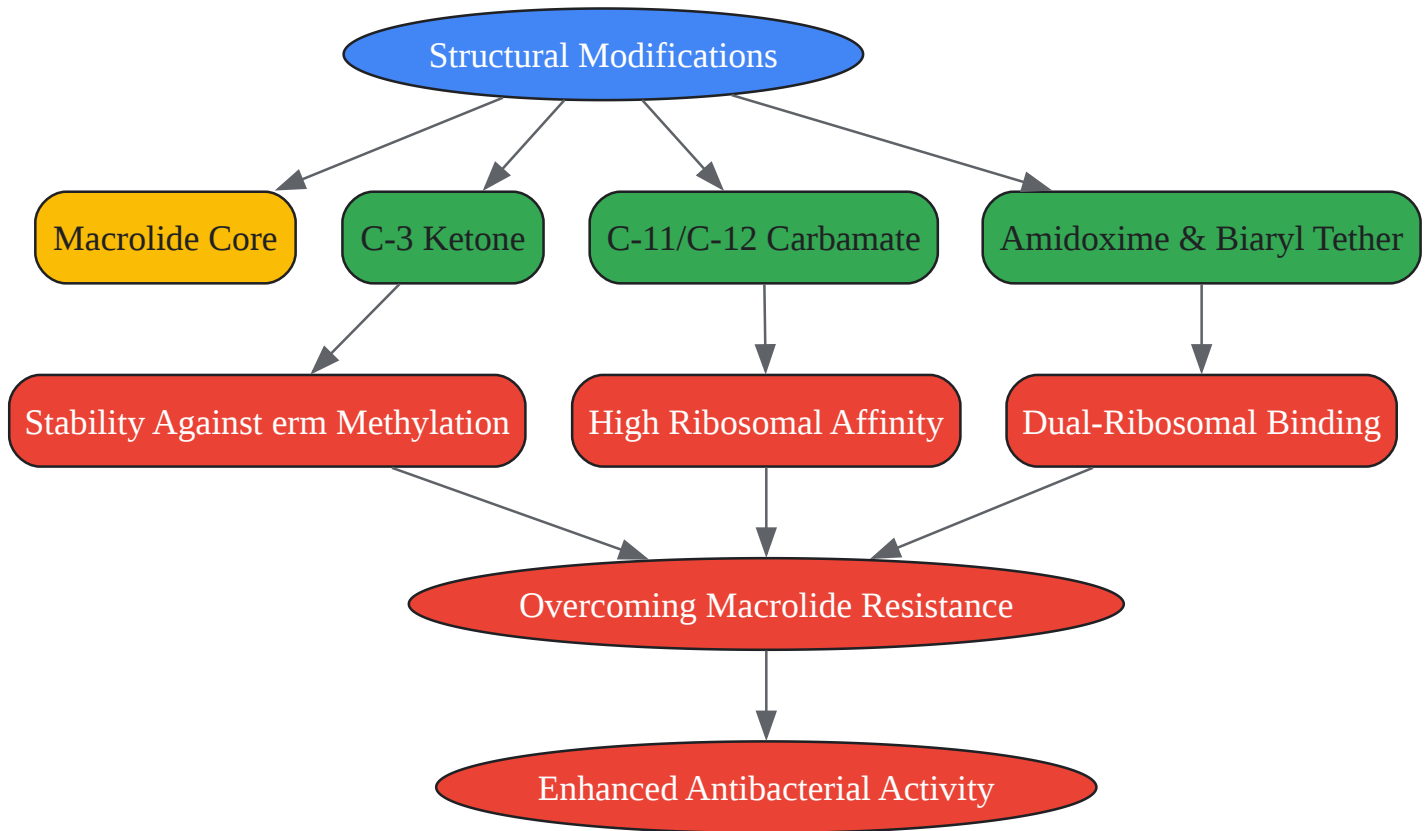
Structural Modifications

Macrolide Core

C-3 Ketone

C-11/C-12 Carbamate

Amidoxime & Biaryl Tether

Stability Against erm Methylation

High Ribosomal Affinity

Dual-Ribosomal Binding

Overcoming Macrolide Resistance

Enhanced Antibacterial Activity